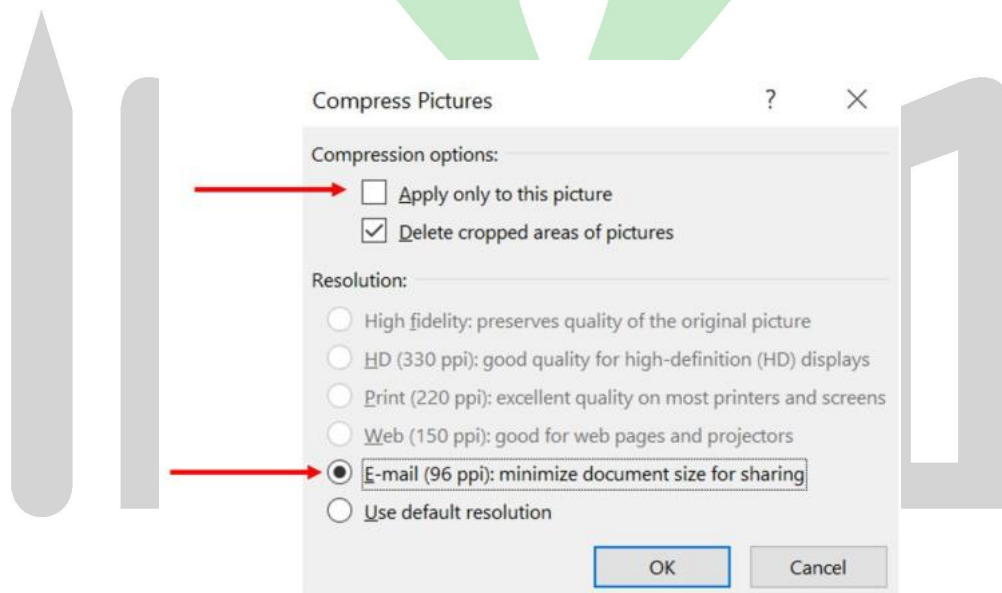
Compress Pictures

?

×

Compression options:

Apply only to this picture

Delete cropped areas of pictures

Resolution:

High fidelity: preserves quality of the original picture

HD (330 ppi): good quality for high-definition (HD) displays

Print (220 ppi): excellent quality on most printers and screens

Web (150 ppi): good for web pages and projectors

E-mail (96 ppi): minimize document size for sharing

Use default resolution

OK

Cancel